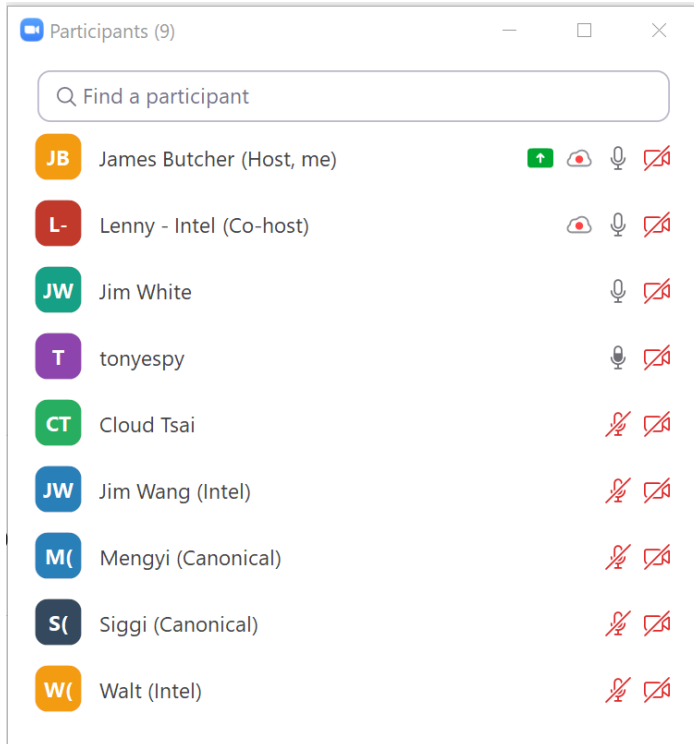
Participants (9)

Find a participant

JB James Butcher (Host, me)

L- Lenny - Intel (Co-host)

JW Jim White

T tonyespy

CT Cloud Tsai

JW Jim Wang (Intel)

M( Mengyi (Canonical)

S( Siggi (Canonical)

W( Walt (Intel)